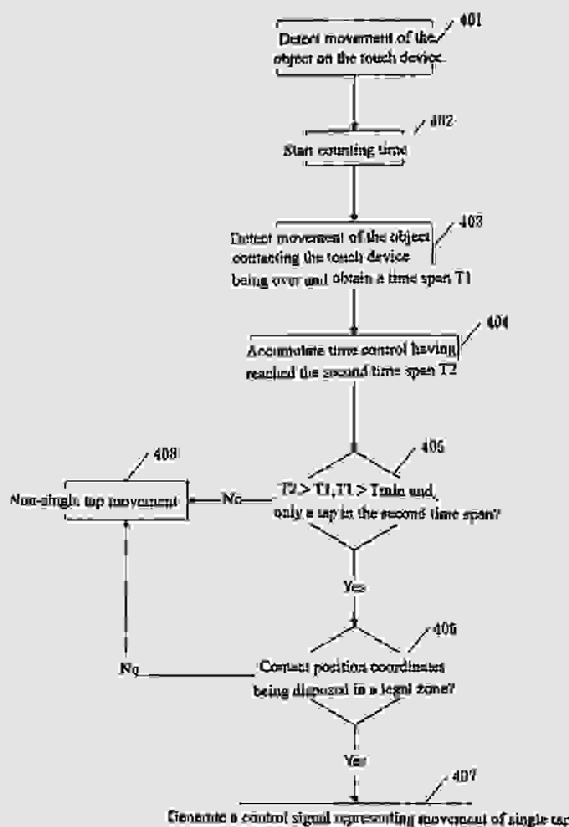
401

Detect movement of the object on the touch device.

402

Start counting time

403

Detect movement of the object contacting the touch device being over and obtain a time span T1

404

Accumulate time control having reached the second time span T2

405

$T2 > T1, T1 > Tmin$ and, only a tap in the second time span?

No

408

Non-single tap movement

Yes

406

Contact position coordinates being disposed in a legal zone?

No

Yes

407

Generate a control signal representing movement of single tap